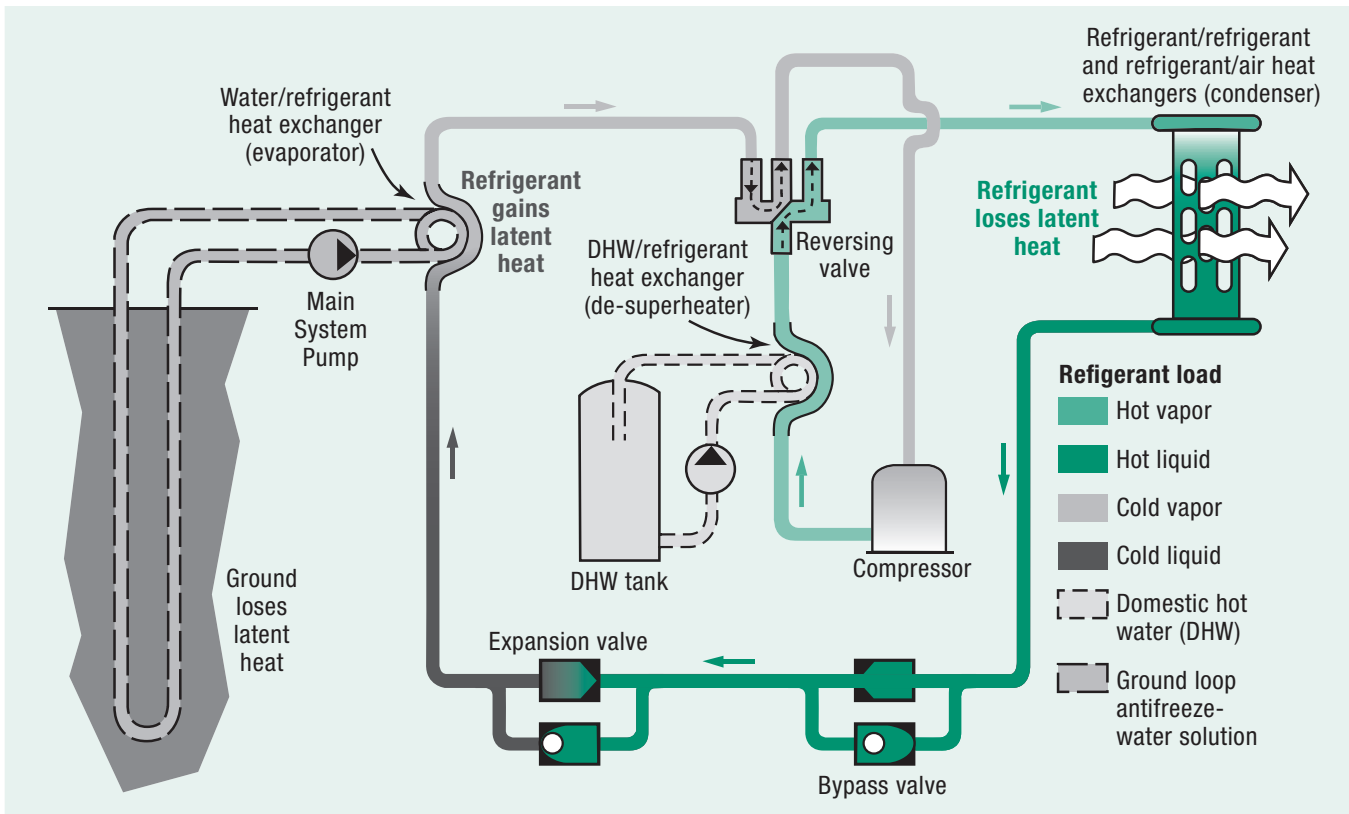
Water/refrigerant heat exchanger (evaporator)

Refrigerant gains latent heat

Main System Pump

Ground loses latent heat

Reversing valve

DHW/refrigerant heat exchanger (de-superheater)

DHW tank

Compressor

Refrigerant/refrigerant and refrigerant/air heat exchangers (condenser)

Refrigerant loses latent heat

Expansion valve

Bypass valve

Refigerant load
Hot vapor
Hot liquid
Cold vapor
Cold liquid
Domestic hot water (DHW)
Ground loop antifreeze-water solution